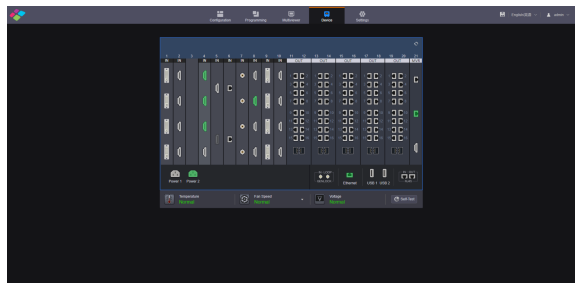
Configuration Programming Multiviewer Device Settings

English(EN) admin

1 2 3 4 5 6 7 8 9 10 11 12 13 14 15 16 17 18 19 20 21
IN IN IN IN IN IN IN IN IN IN OUT OUT OUT OUT OUT

Power 1 Power 2

Ethernet USB 1 USB 2

Temperature Normal

Fan Speed Normal

Voltage Normal

Self-Test